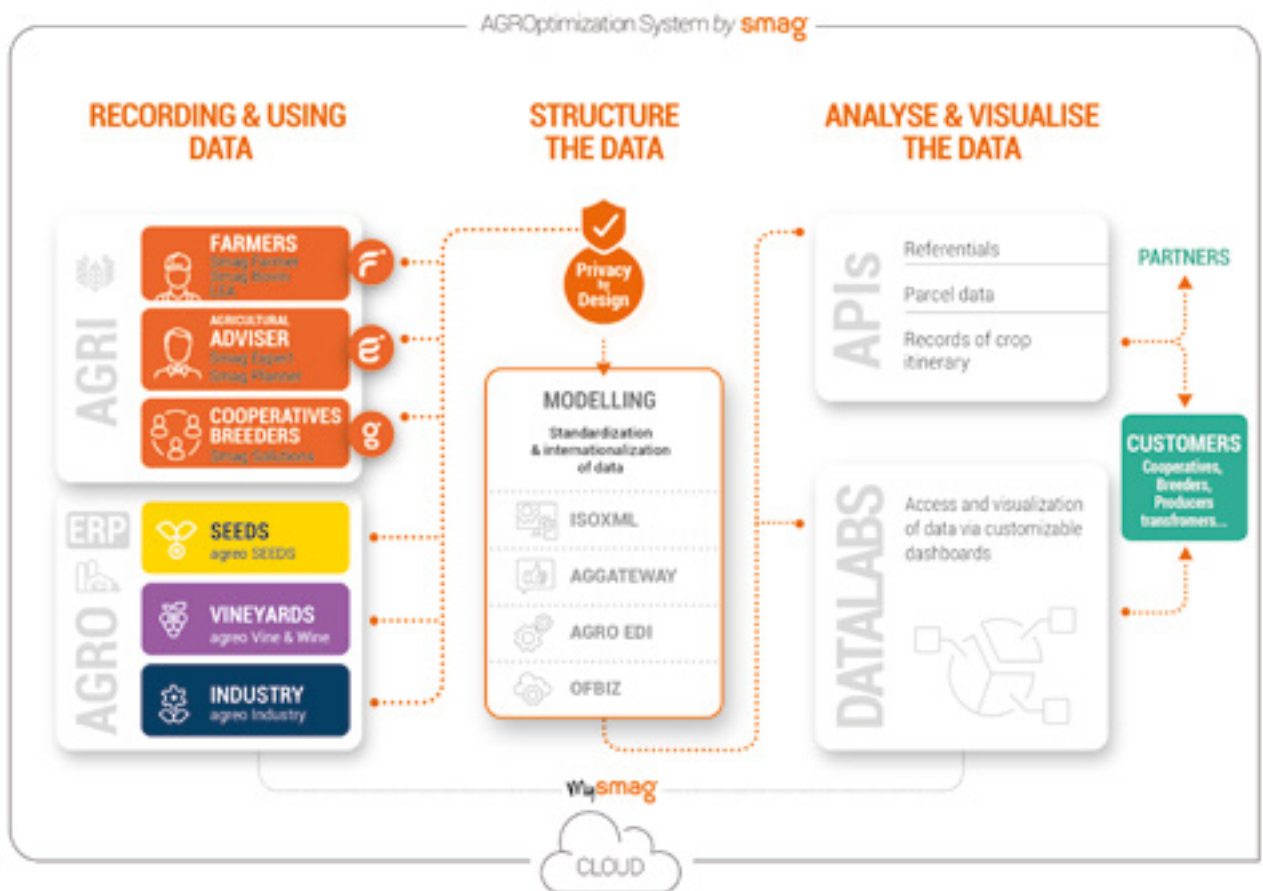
AGROptimization System by smag

RECORDING & USING DATA

STRUCTURE THE DATA

ANALYSE & VISUALISE THE DATA

AGRI

FARMERS
Smag Farmer
Smag Biovin
LEA

AGRICULTURAL ADVISER
Smag Expert
Smag Pilot

COOPERATIVES BREEDERS
Smag Solutions

ERP

AGRO

SEEDS
agreo SEEDS

VINEYARDS
agreo Vine & Wine

INDUSTRY
agreo Industry

Privacy by Design

MODELLING
Standardization & internationalization of data

ISOXML
AGGATEWAY
AGRO EDI
OFBIZ

APIs
Referentials
Parcel data
Records of crop itinerary

DATALABS
Access and visualization of data via customizable dashboards

PARTNERS

CUSTOMERS
Cooperatives, Breeders, Producers transfromers...

Mysmag

CLOUD